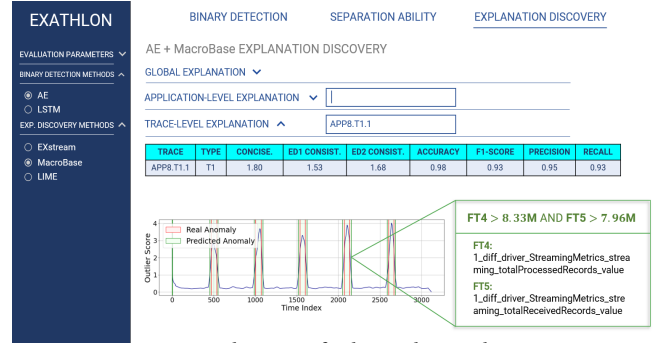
EXATHLON

EVALUATION PARAMETERS
BINARY DETECTION METHODS
AE
LSTM
EXP. DISCOVERY METHODS
EXstream
MacroBase
LIME

BINARY DETECTION SEPARATION ABILITY EXPLANATION DISCOVERY

AE + MacroBase EXPLANATION DISCOVERY

GLOBAL EXPLANATION

APPLICATION-LEVEL EXPLANATION

TRACE-LEVEL EXPLANATION APP8.T1.1

| TRACE | TYPE | CONCISE. | ED1 CONSIST. | ED2 CONSIST. | ACCURACY | F1-SCORE | PRECISION | RECALL |
|---|---|---|---|---|---|---|---|---|
| APP8.T1.1 | T1 | 1.80 | 1.53 | 1.68 | 0.98 | 0.93 | 0.95 | 0.93 |

Real Anomaly
Predicted Anomaly
Outlier Score
0 1 2 3 4
0 500 1000 1500 2000 2500 3000
Time Index

FT4 > 8.33M AND FT5 > 7.96M

FT4:
1_diff_driver_StreamingMetrics_streaming_totalProcessedRecords_value

FT5:
1_diff_driver_StreamingMetrics_streaming_totalReceivedRecords_value